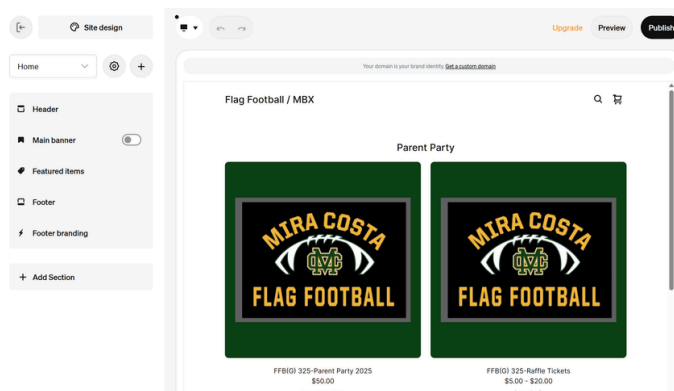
Site design

Home

Header

Main banner

Featured items

Footer

Footer branding

+ Add Section

Upgrade

Preview

Publish

Your domain is your brand identity. Get a custom domain

Flag Football / MBX

Parent Party

MIRA COSTA

MC

FLAG FOOTBALL

FFB(G) 325-Parent Party 2025
$50.00

MIRA COSTA

MC

FLAG FOOTBALL

FFB(G) 325-Raffle Tickets
$5.00 - $20.00